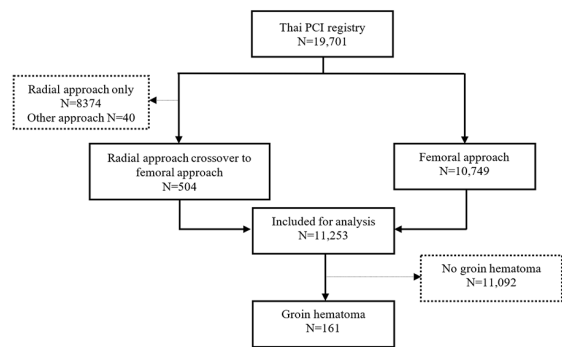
Thai PCI registry
N=19,701

Radial approach only
N=8374
Other approach N=40

Radial approach crossover to femoral approach
N=504

Femoral approach
N=10,749

Included for analysis
N=11,253

No groin hematoma
N=11,092

Groin hematoma
N=161